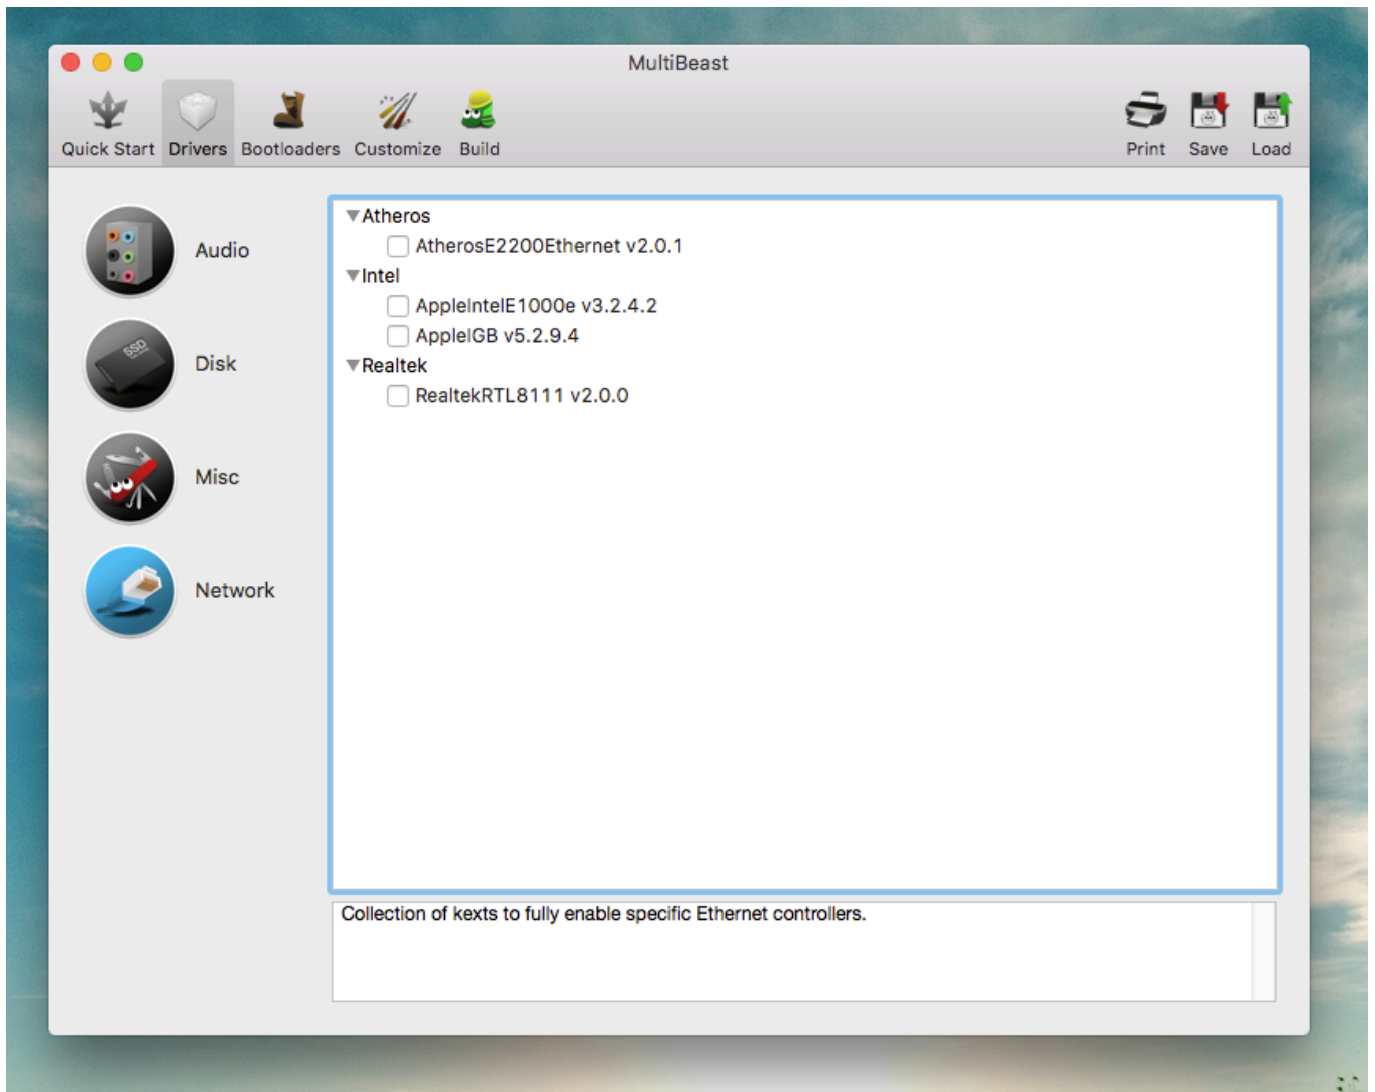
MultiBeast

Quick Start Drivers Bootloaders Customize Build

Print Save Load

Audio

SSD

Disk

Misc

Network

Atheros

AtherosE2200Ethernet v2.0.1

Intel

AppleIntelE1000e v3.2.4.2

AppleIGB v5.2.9.4

Realtek

RealtekRTL8111 v2.0.0

Collection of kexts to fully enable specific Ethernet controllers.